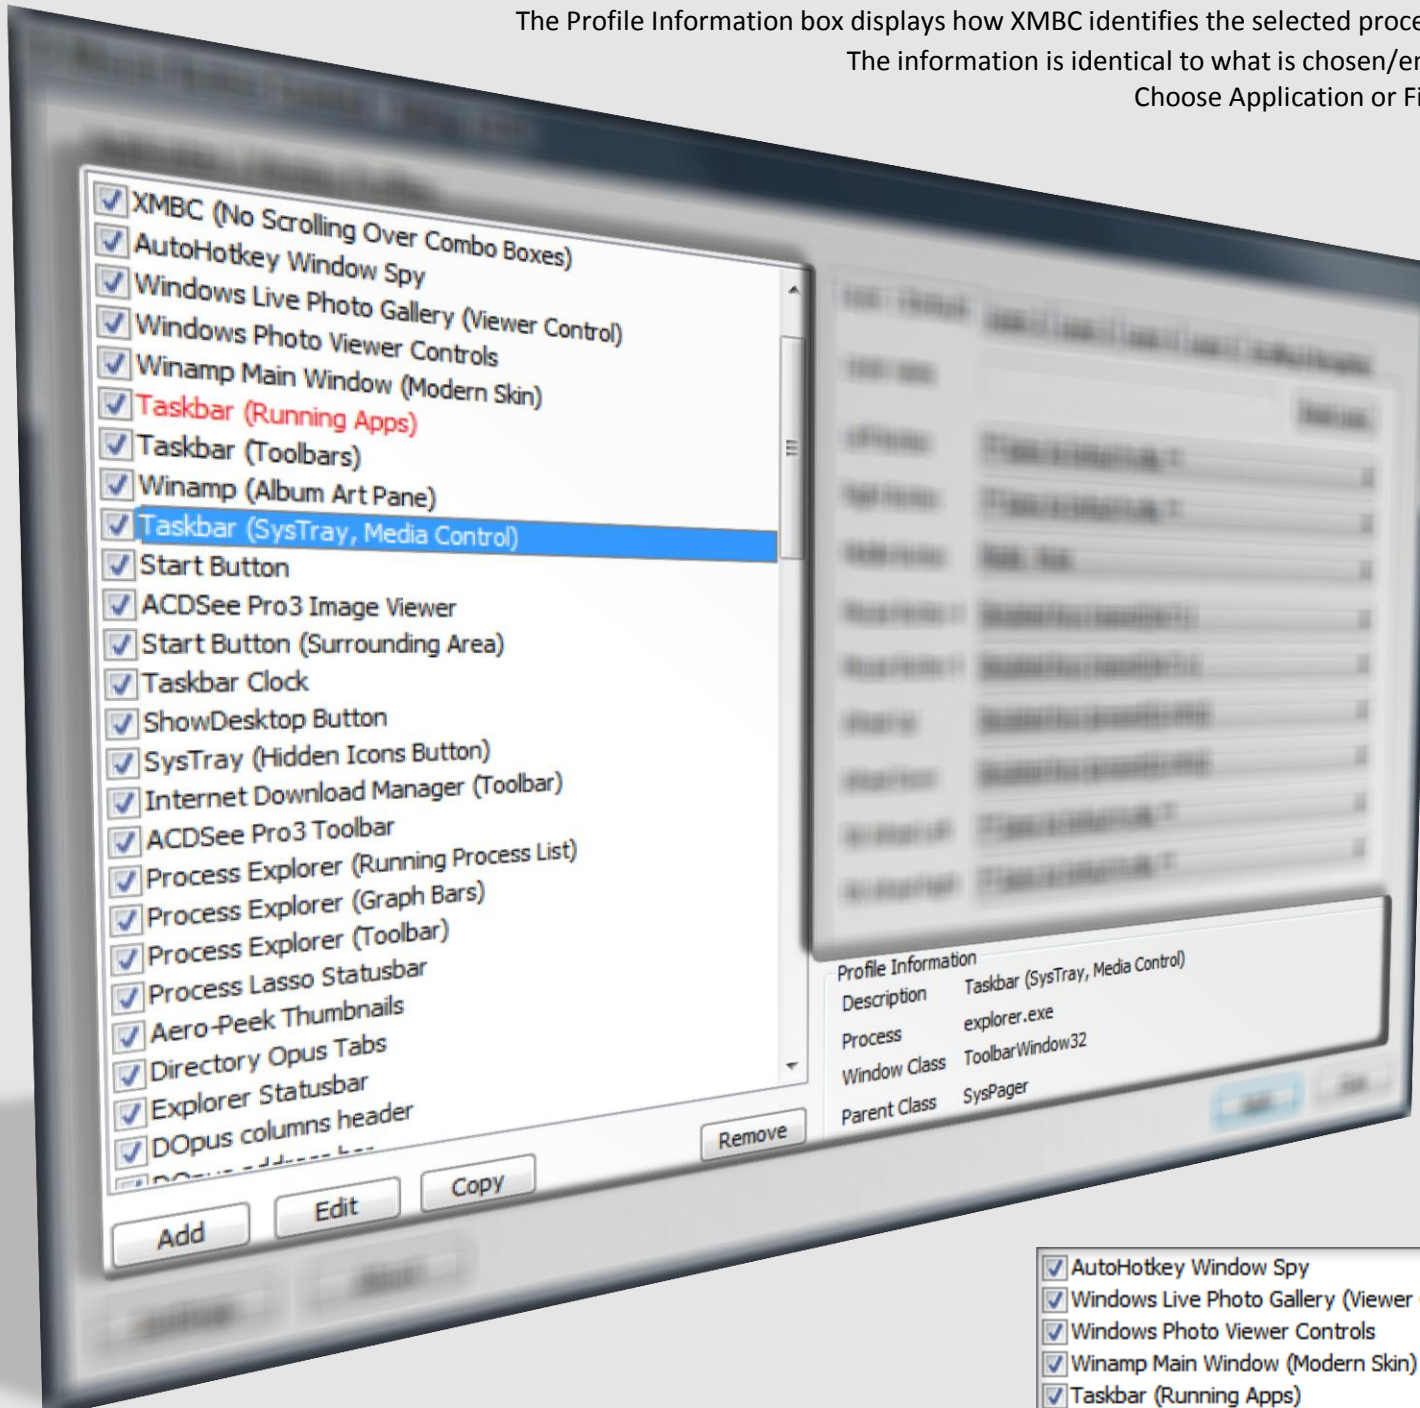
The Profile Information box displays how XMBC identifies the selected proce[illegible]
The information is identical to what is chosen/e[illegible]
Choose Application or F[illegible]

XMBC (No Scrolling Over Combo Boxes)
AutoHotkey Window Spy
Windows Live Photo Gallery (Viewer Control)
Windows Photo Viewer Controls
Winamp Main Window (Modern Skin)
Taskbar (Running Apps)
Taskbar (Toolbars)
Winamp (Album Art Pane)
Taskbar (SysTray, Media Control)
Start Button
ACDSee Pro3 Image Viewer
Start Button (Surrounding Area)
Taskbar Clock
ShowDesktop Button
SysTray (Hidden Icons Button)
Internet Download Manager (Toolbar)
ACDSee Pro3 Toolbar
Process Explorer (Running Process List)
Process Explorer (Graph Bars)
Process Explorer (Toolbar)
Process Lasso Statusbar
Aero-Peek Thumbnails
Directory Opus Tabs
Explorer Statusbar
DOpus columns header
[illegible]

Remove
Add
Edit
Copy

Profile Information
Description Taskbar (SysTray, Media Control)
Process explorer.exe
Window Class ToolbarWindow32
Parent Class SysPager

AutoHotkey Window Spy
Windows Live Photo Gallery (Viewer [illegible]
Windows Photo Viewer Controls
Winamp Main Window (Modern Skin)
Taskbar (Running Apps)